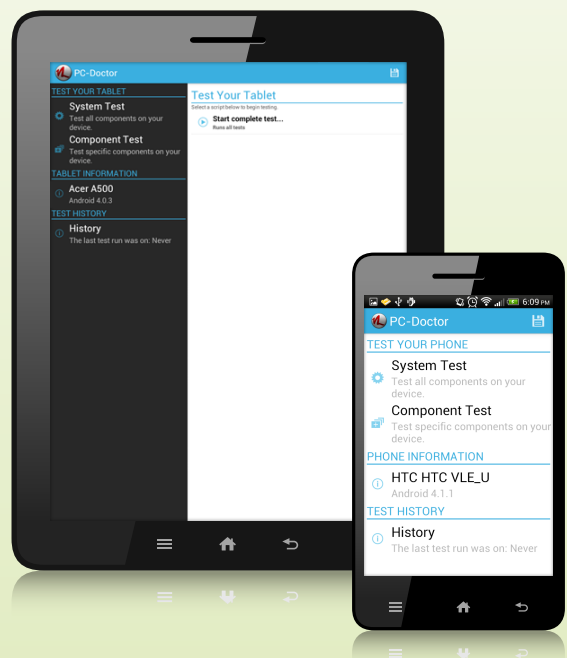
PC-Doctor

TEST YOUR TABLET

System Test
Test all components on your device.

Component Test
Test specific components on your device.

TABLET INFORMATION

Acer A500
Android 4.0.3

TEST HISTORY

History
The last test run was on: Never

Test Your Tablet
Select a script below to begin testing.

Start complete test...
Runs all tests

6:09 PM

PC-Doctor

TEST YOUR PHONE

System Test
Test all components on your device.

Component Test
Test specific components on your device.

PHONE INFORMATION

HTC HTC VLE_U
Android 4.1.1

TEST HISTORY

History
The last test run was on: Never